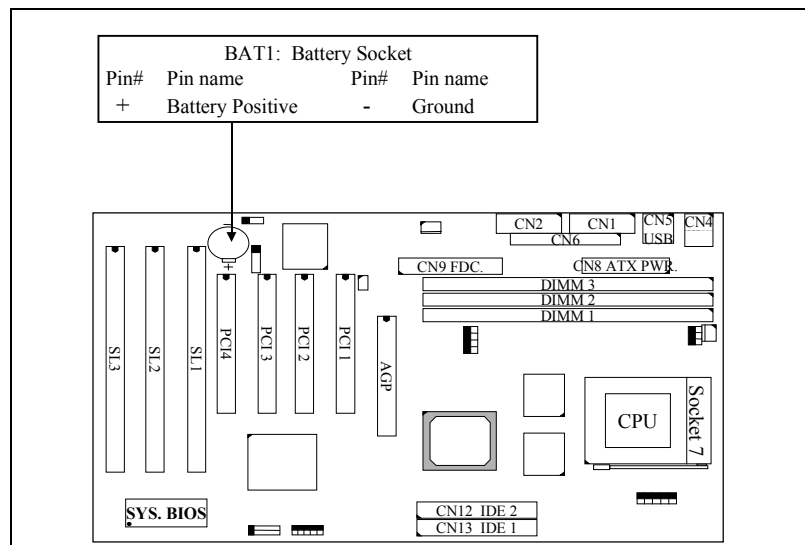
BAT1: Battery Socket

| Pin# | Pin name | Pin# | Pin name |
|---|---|---|---|
| + | Battery Positive | - | Ground |

+

CN2 CN1 CN5 USB CN4
CN6
CN9 FDC. CN8 ATX PWR.
DIMM 3
DIMM 2
DIMM 1
SL3 SL2 SL1 PCI4 PCI 3 PCI 2 PCI 1 AGP
CPU
Socket 7
SYS. BIOS
CN12 IDE 2
CN13 IDE 1